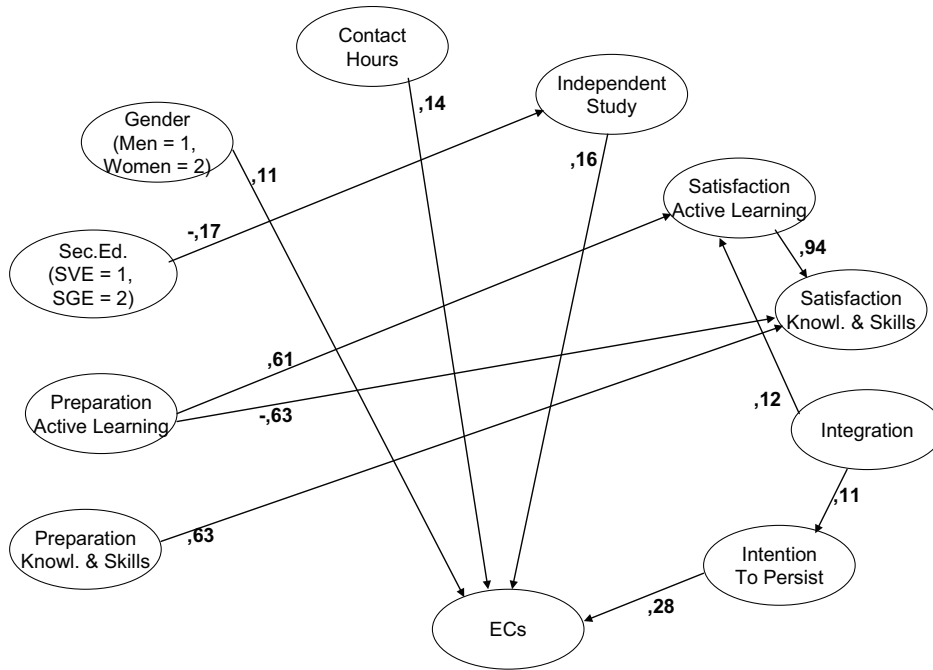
Contact Hours

Independent Study

Gender (Men = 1, Women = 2)

,14

,11

,16

Satisfaction Active Learning

-,17

Sec.Ed. (SVE = 1, SGE = 2)

,94

Satisfaction Knowl. & Skills

,61

Preparation Active Learning

-,63

,12

Integration

,11

Preparation Knowl. & Skills

,63

Intention To Persist

,28

ECs